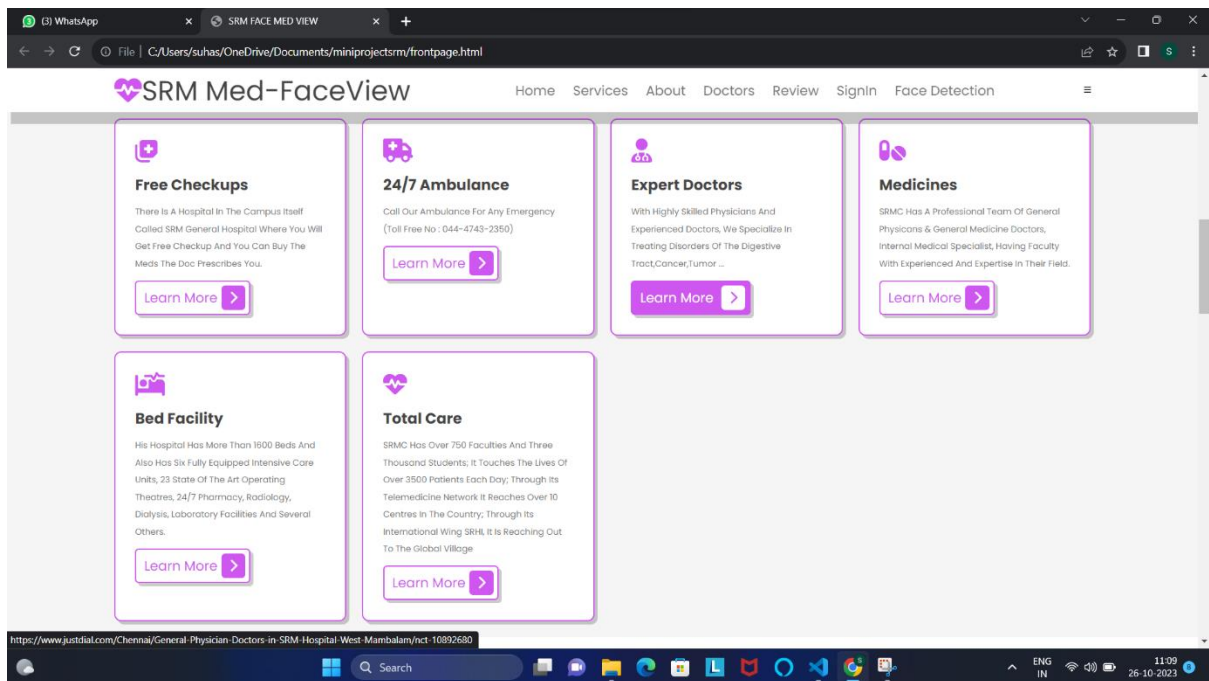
(3) WhatsApp
SRM FACE MED VIEW
File | C:/Users/suhas/OneDrive/Documents/miniprojectsrm/frontpage.html

SRM Med-FaceView
Home Services About Doctors Review SignIn Face Detection

Free Checkups
There Is A Hospital In The Campus Itself Called SRM General Hospital Where You Will Get Free Checkup And You Can Buy The Meds The Doc Prescribes You.
Learn More

24/7 Ambulance
Call Our Ambulance For Any Emergency (Toll Free No : 044-4743-2350)
Learn More

Expert Doctors
With Highly Skilled Physicians And Experienced Doctors, We Specialize In Treating Disorders Of The Digestive Tract,Cancer,Tumor ...
Learn More

Medicines
SRMC Has A Professional Team Of General Physicans & General Medicine Doctors, Internal Medical Specialist, Having Faculty With Experienced And Expertise In Their Field.
Learn More

Bed Facility
His Hospital Has More Than 1600 Beds And Also Has Six Fully Equipped Intensive Care Units, 23 State Of The Art Operating Theatres, 24/7 Pharmacy, Radiology, Dialysis, Laboratory Facilities And Several Others.
Learn More

Total Care
SRMC Has Over 750 Faculties And Three Thousand Students; It Touches The Lives Of Over 3500 Patients Each Day; Through Its Telemedicine Network It Reaches Over 10 Centres In The Country; Through Its International Wing SRHI, It Is Reaching Out To The Global Village
Learn More

https://www.justdial.com/Chennai/General-Physician-Doctors-in-SRM-Hospital-West-Mambalam/nct-10892680

Search
ENG IN
11:09
26-10-2023